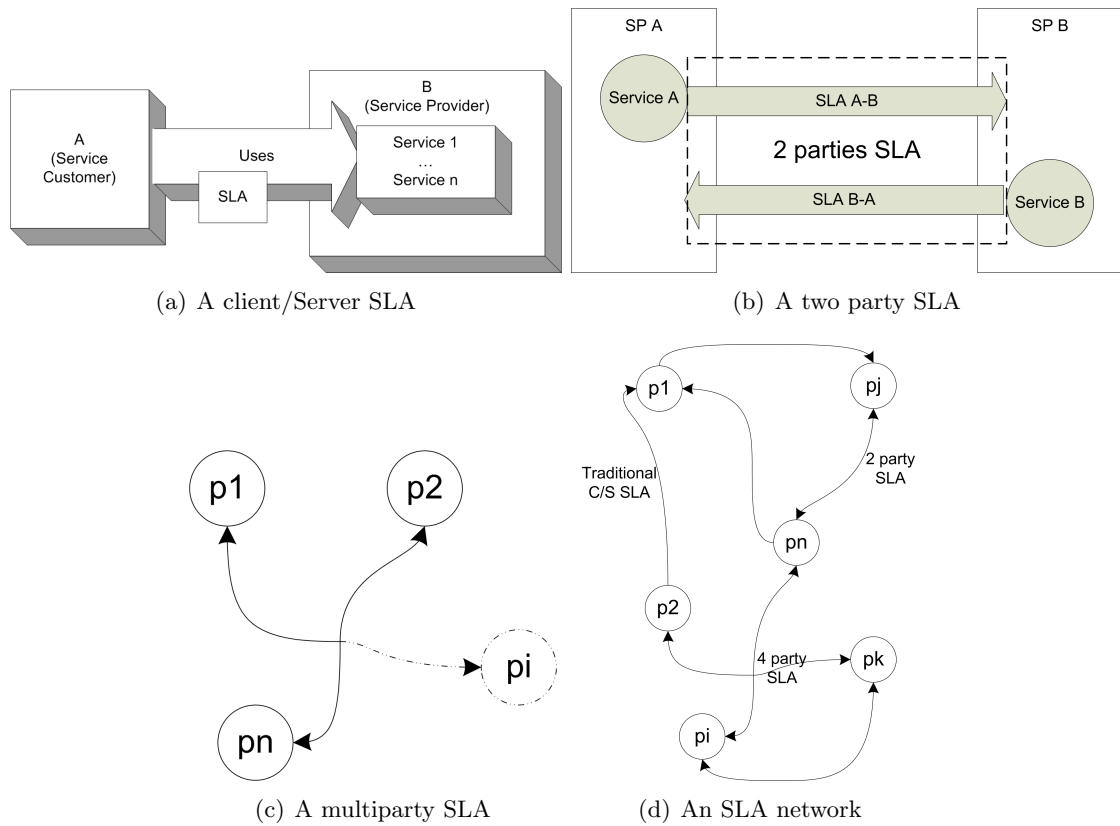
A
(Service Customer)

Uses

SLA

B
(Service Provider)

Service 1
…
Service n

(a) A client/Server SLA

SP A

SP B

Service A

SLA A-B

2 parties SLA

SLA B-A

Service B

(b) A two party SLA

p1

p2

pi

pn

(c) A multiparty SLA

p1

pj

Traditional C/S SLA

2 party SLA

pn

p2

4 party SLA

pk

pi

(d) An SLA network